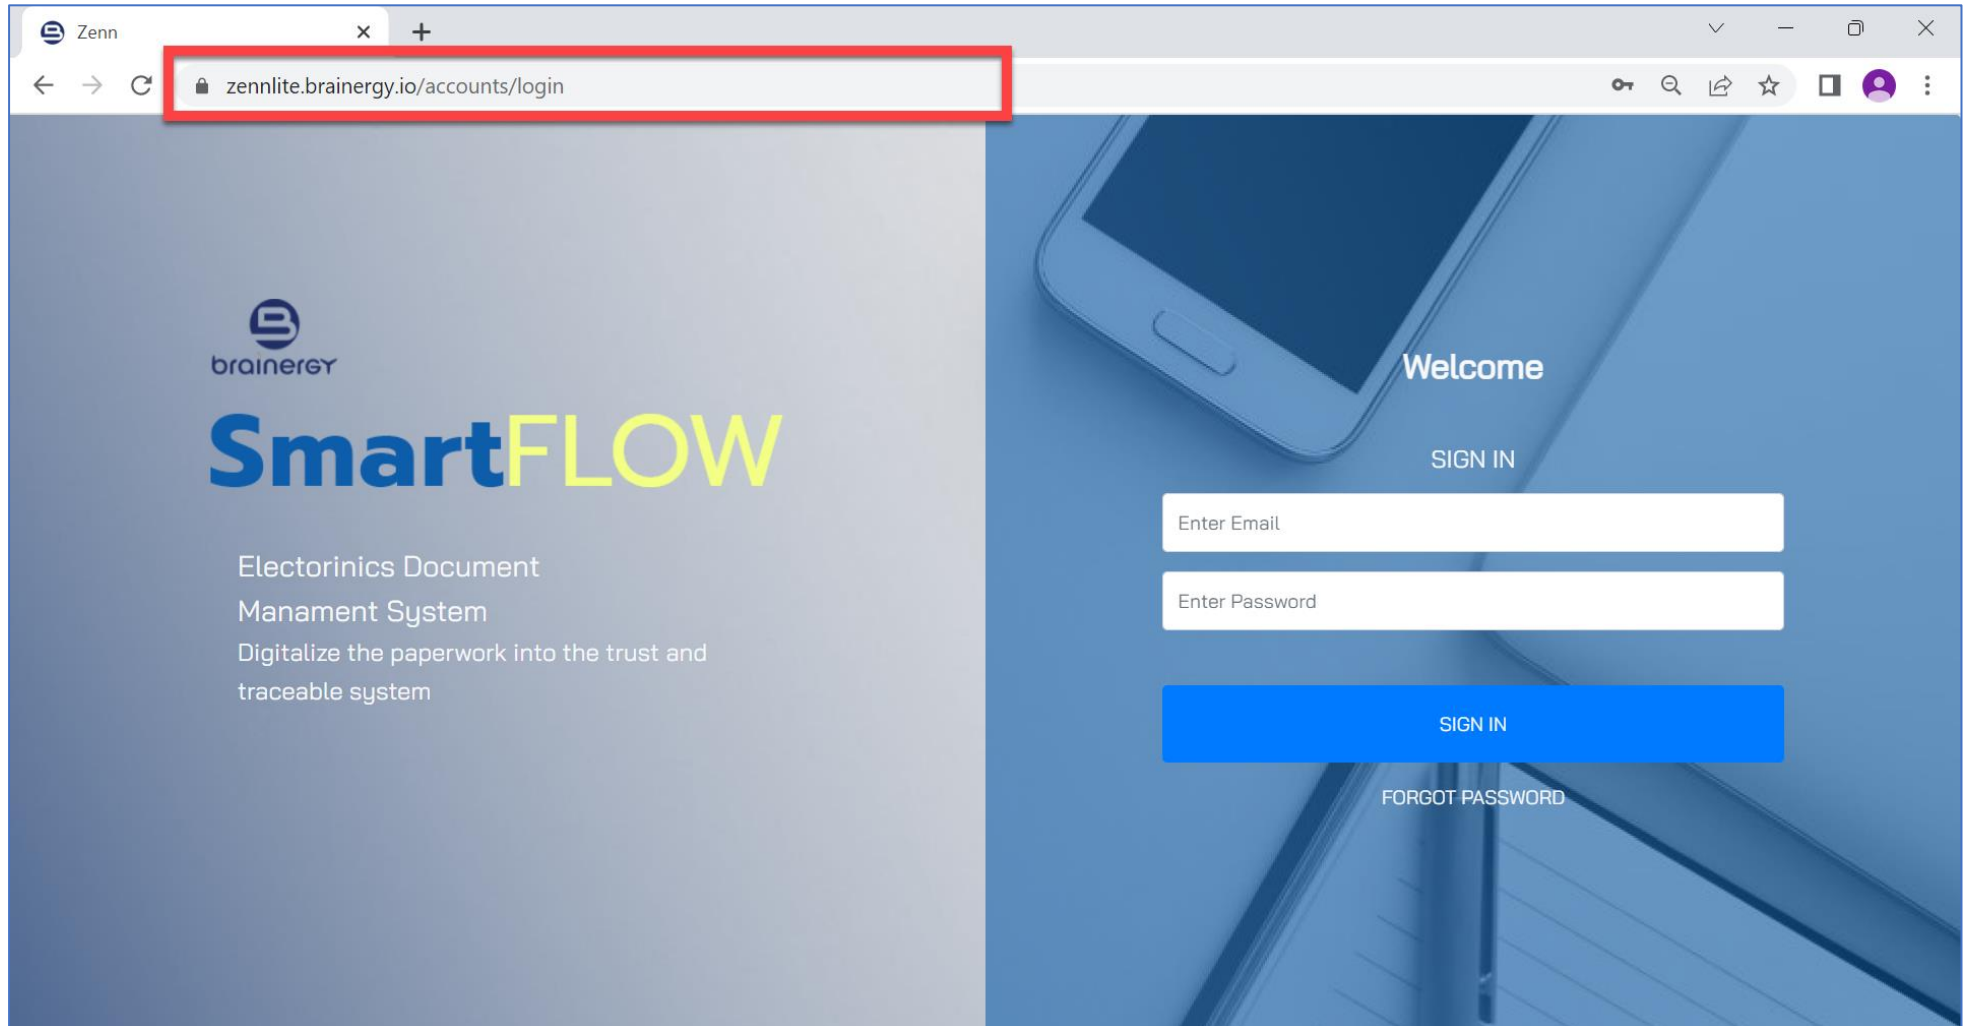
Zenn

zennlite.brainergy.io/accounts/login

brainergy

SmartFLOW

Electorinics Document Manament System

Digitalize the paperwork into the trust and traceable system

Welcome

SIGN IN

Enter Email

Enter Password

SIGN IN

FORGOT PASSWORD